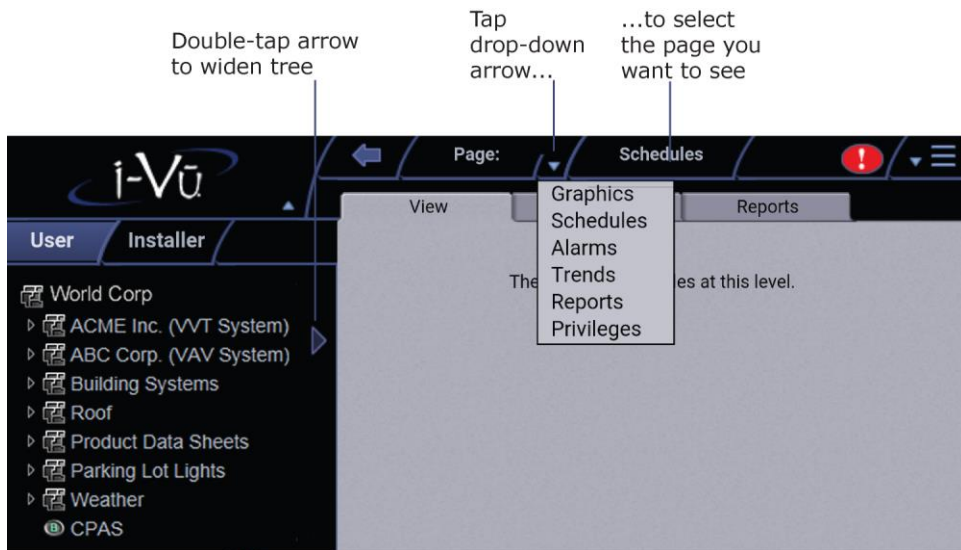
Double-tap arrow to widen tree

Tap drop-down arrow...

...to select the page you want to see

i-Vū

Page:

Schedules

User

Installer

View

Reports

Graphics
Schedules
Alarms
Trends
Reports
Privileges

The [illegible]es at this level.

World Corp
ACME Inc. (VVT System)
ABC Corp. (VAV System)
Building Systems
Roof
Product Data Sheets
Parking Lot Lights
Weather
CPAS